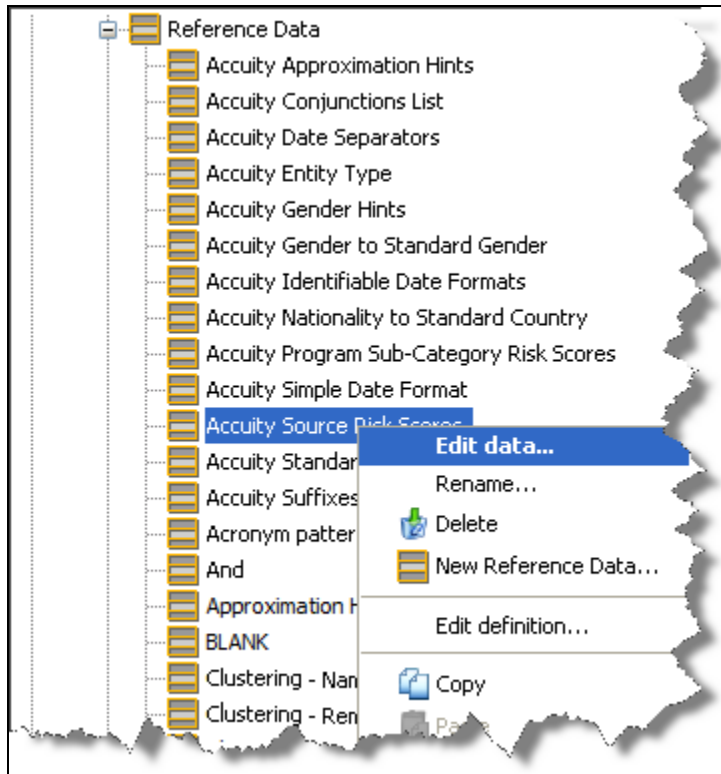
Reference Data
Accuity Approximation Hints
Accuity Conjunctions List
Accuity Date Separators
Accuity Entity Type
Accuity Gender Hints
Accuity Gender to Standard Gender
Accuity Identifiable Date Formats
Accuity Nationality to Standard Country
Accuity Program Sub-Category Risk Scores
Accuity Simple Date Format
Accuity Source Risk Scores
Accuity Standar
Accuity Suffixes
Acronym patter
And
Approximation H
BLANK
Clustering - Nan
Clustering - Ren

Edit data...
Rename...
Delete
New Reference Data...
Edit definition...
Copy
Paste